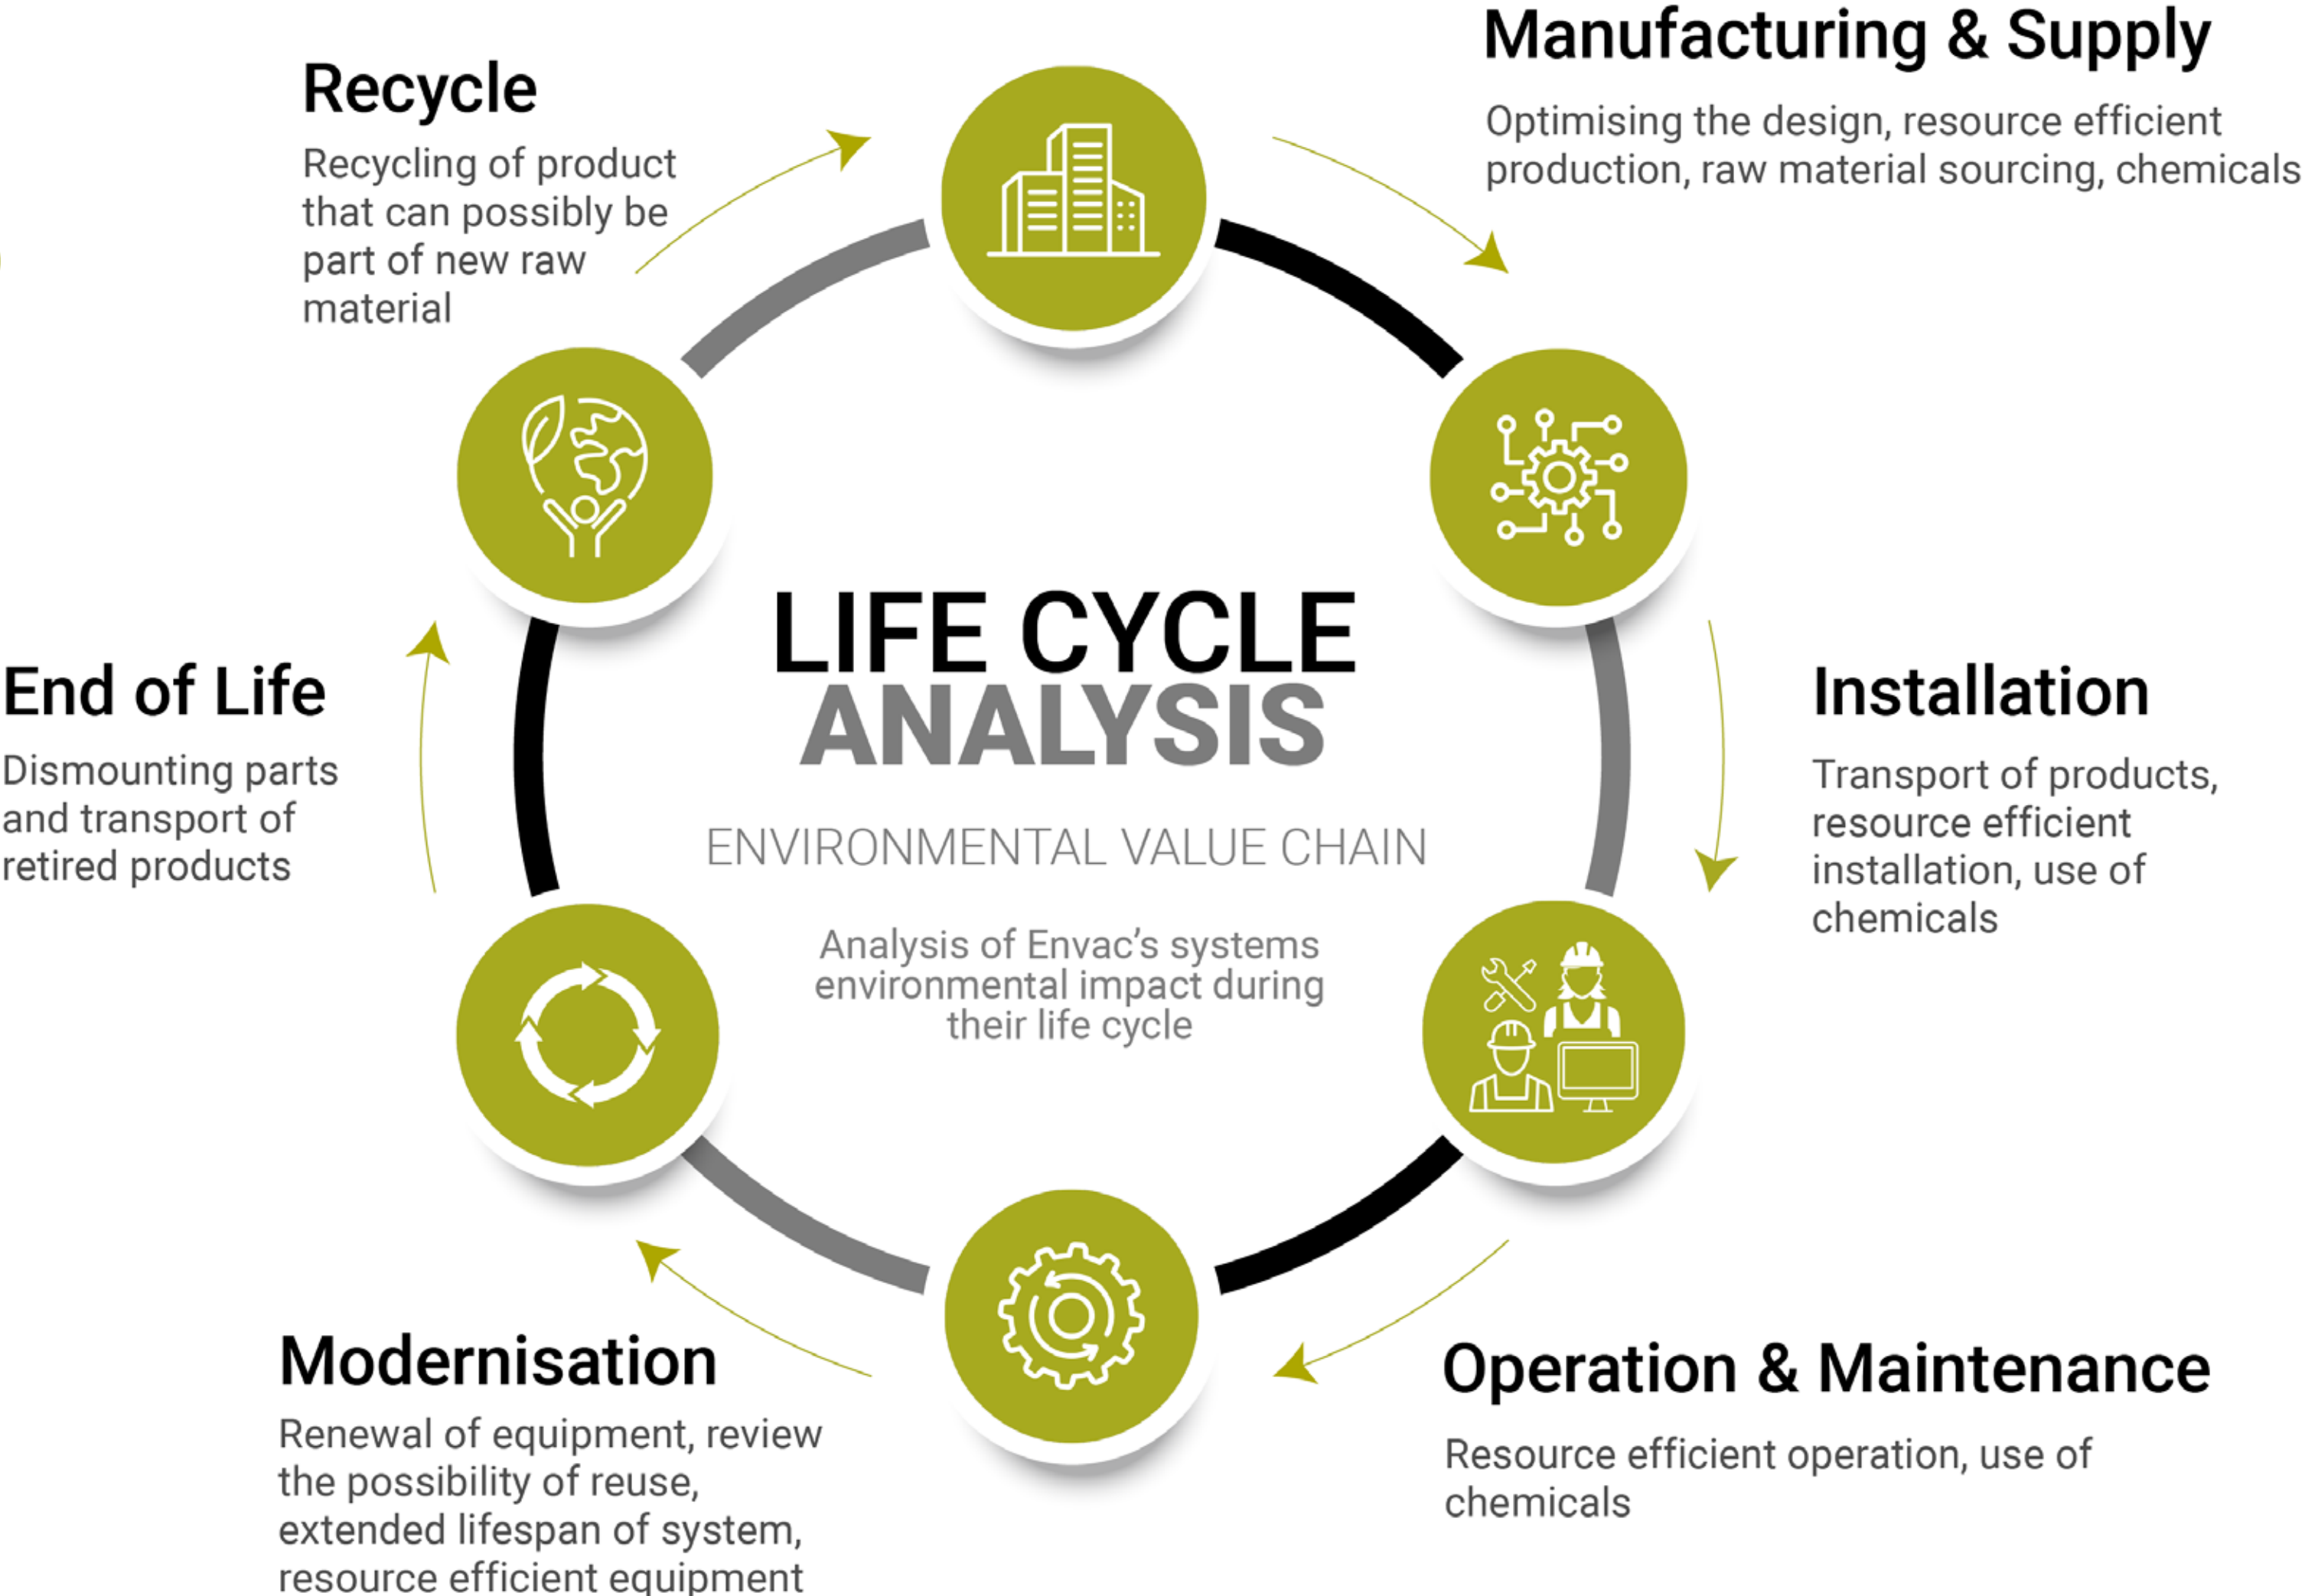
Recycle

Recycling of product that can possibly be part of new raw material

Manufacturing & Supply

Optimising the design, resource efficient production, raw material sourcing, chemicals

LIFE CYCLE ANALYSIS

ENVIRONMENTAL VALUE CHAIN

Analysis of Envac's systems environmental impact during their life cycle

End of Life

Dismounting parts and transport of retired products

Installation

Transport of products, resource efficient installation, use of chemicals

Modernisation

Renewal of equipment, review the possibility of reuse, extended lifespan of system, resource efficient equipment

Operation & Maintenance

Resource efficient operation, use of chemicals